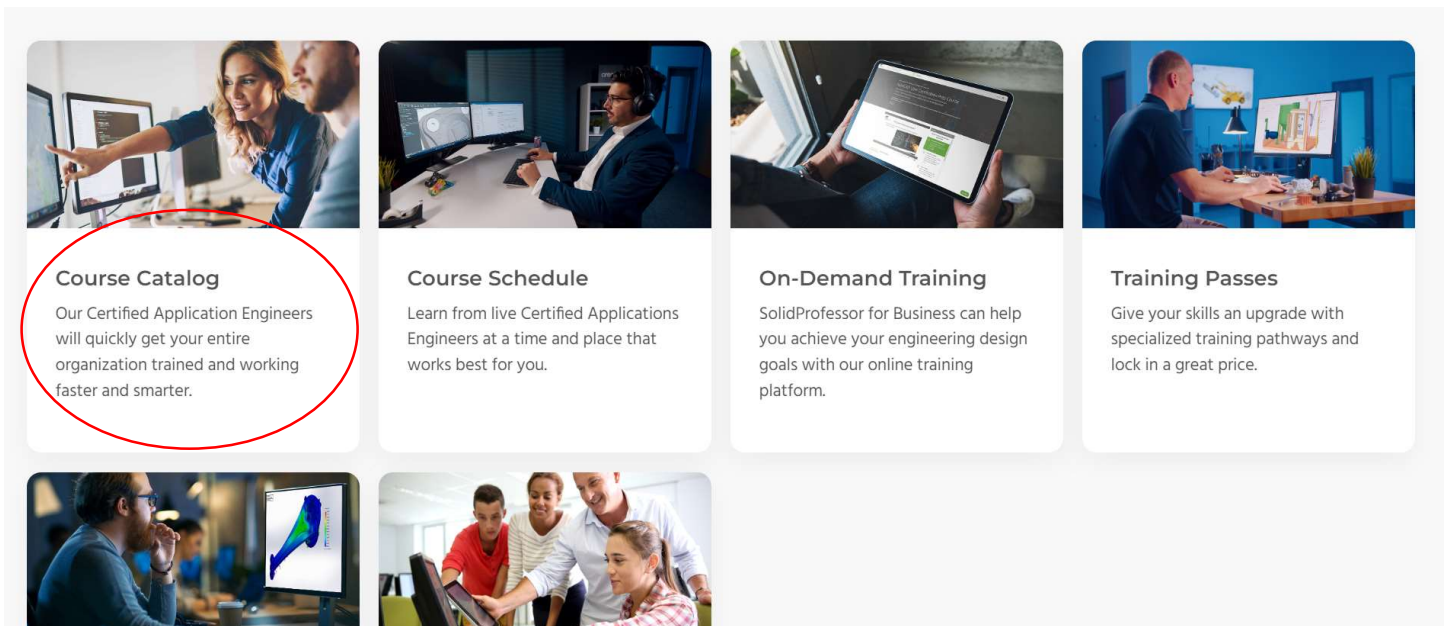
Course Catalog

Our Certified Application Engineers will quickly get your entire organization trained and working faster and smarter.

Course Schedule

Learn from live Certified Applications Engineers at a time and place that works best for you.

On-Demand Training

SolidProfessor for Business can help you achieve your engineering design goals with our online training platform.

Training Passes

Give your skills an upgrade with specialized training pathways and lock in a great price.